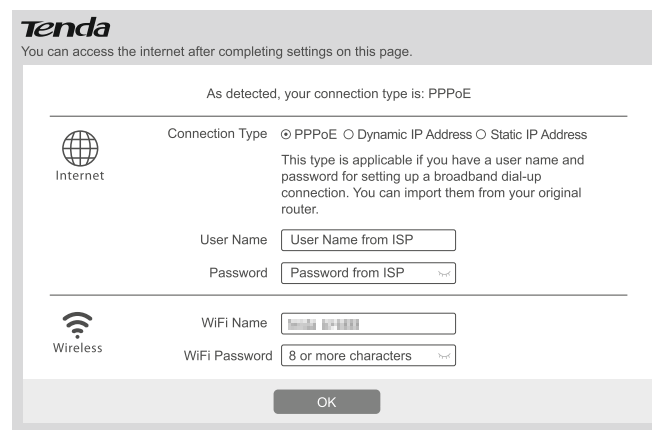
Tenda
You can access the internet after completing settings on this page.

As detected, your connection type is: PPPoE

Internet

Connection Type ⊙ PPPoE ○ Dynamic IP Address ○ Static IP Address

This type is applicable if you have a user name and password for setting up a broadband dial-up connection. You can import them from your original router.

User Name | User Name from ISP

Password | Password from ISP

Wireless

WiFi Name | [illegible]

WiFi Password | 8 or more characters

OK